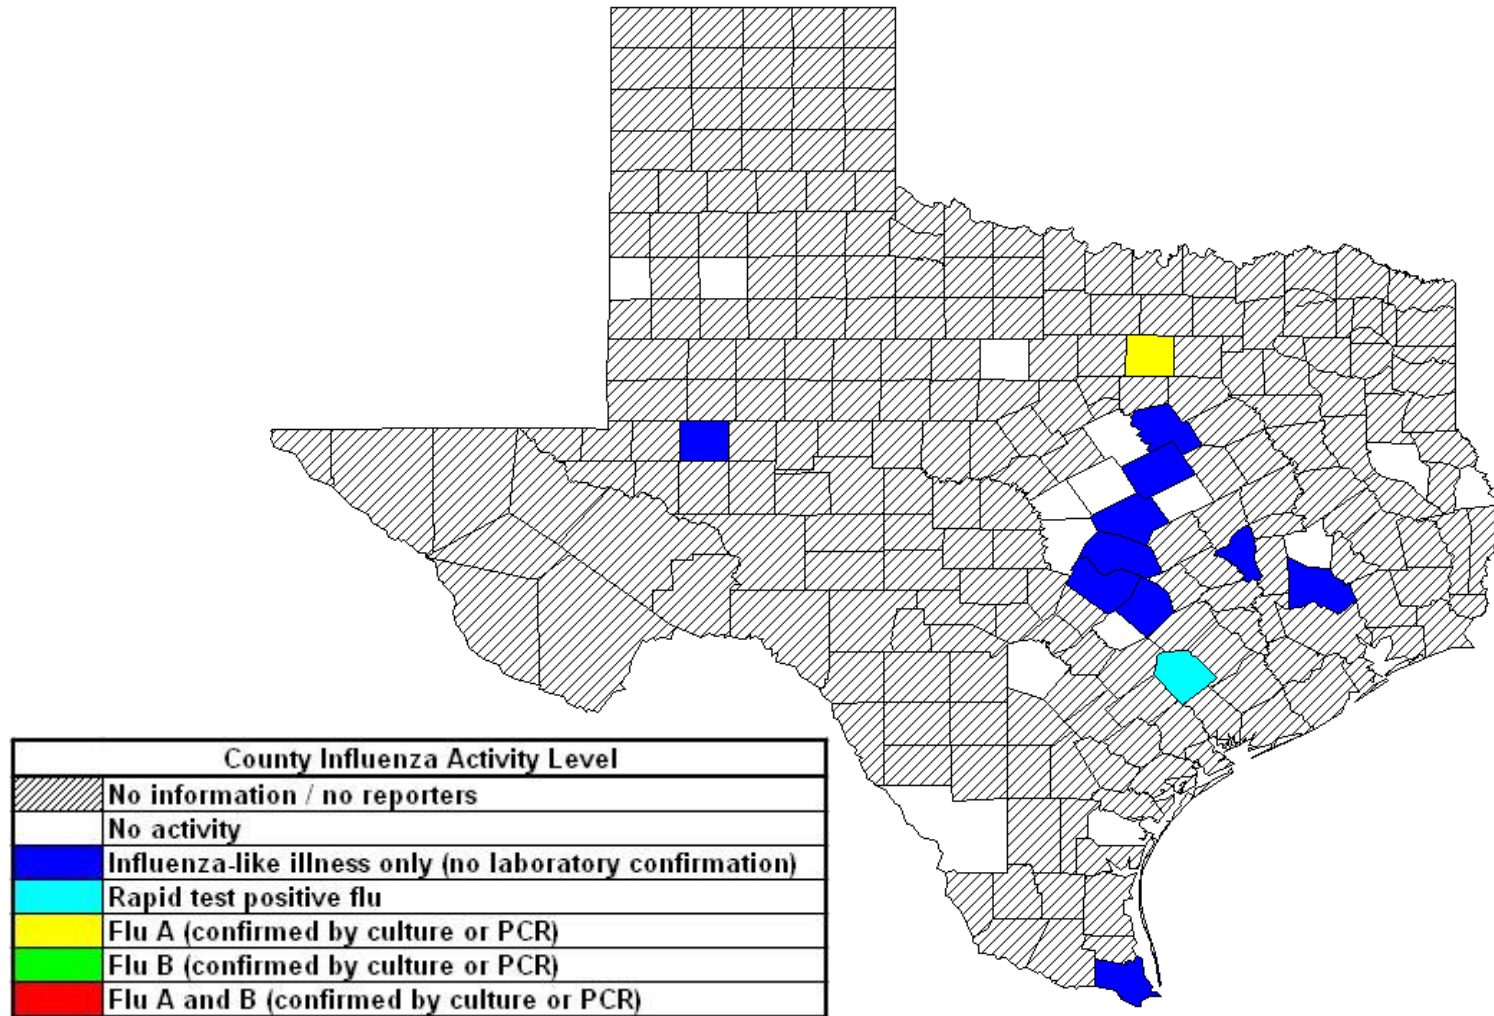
| County Influenza Activity Level | |
|---|---|
| | No information / no reporters |
| | No activity |
| | Influenza-like illness only (no laboratory confirmation) |
| | Rapid test positive flu |
| | Flu A (confirmed by culture or PCR) |
| | Flu B (confirmed by culture or PCR) |
| | Flu A and B (confirmed by culture or PCR) |